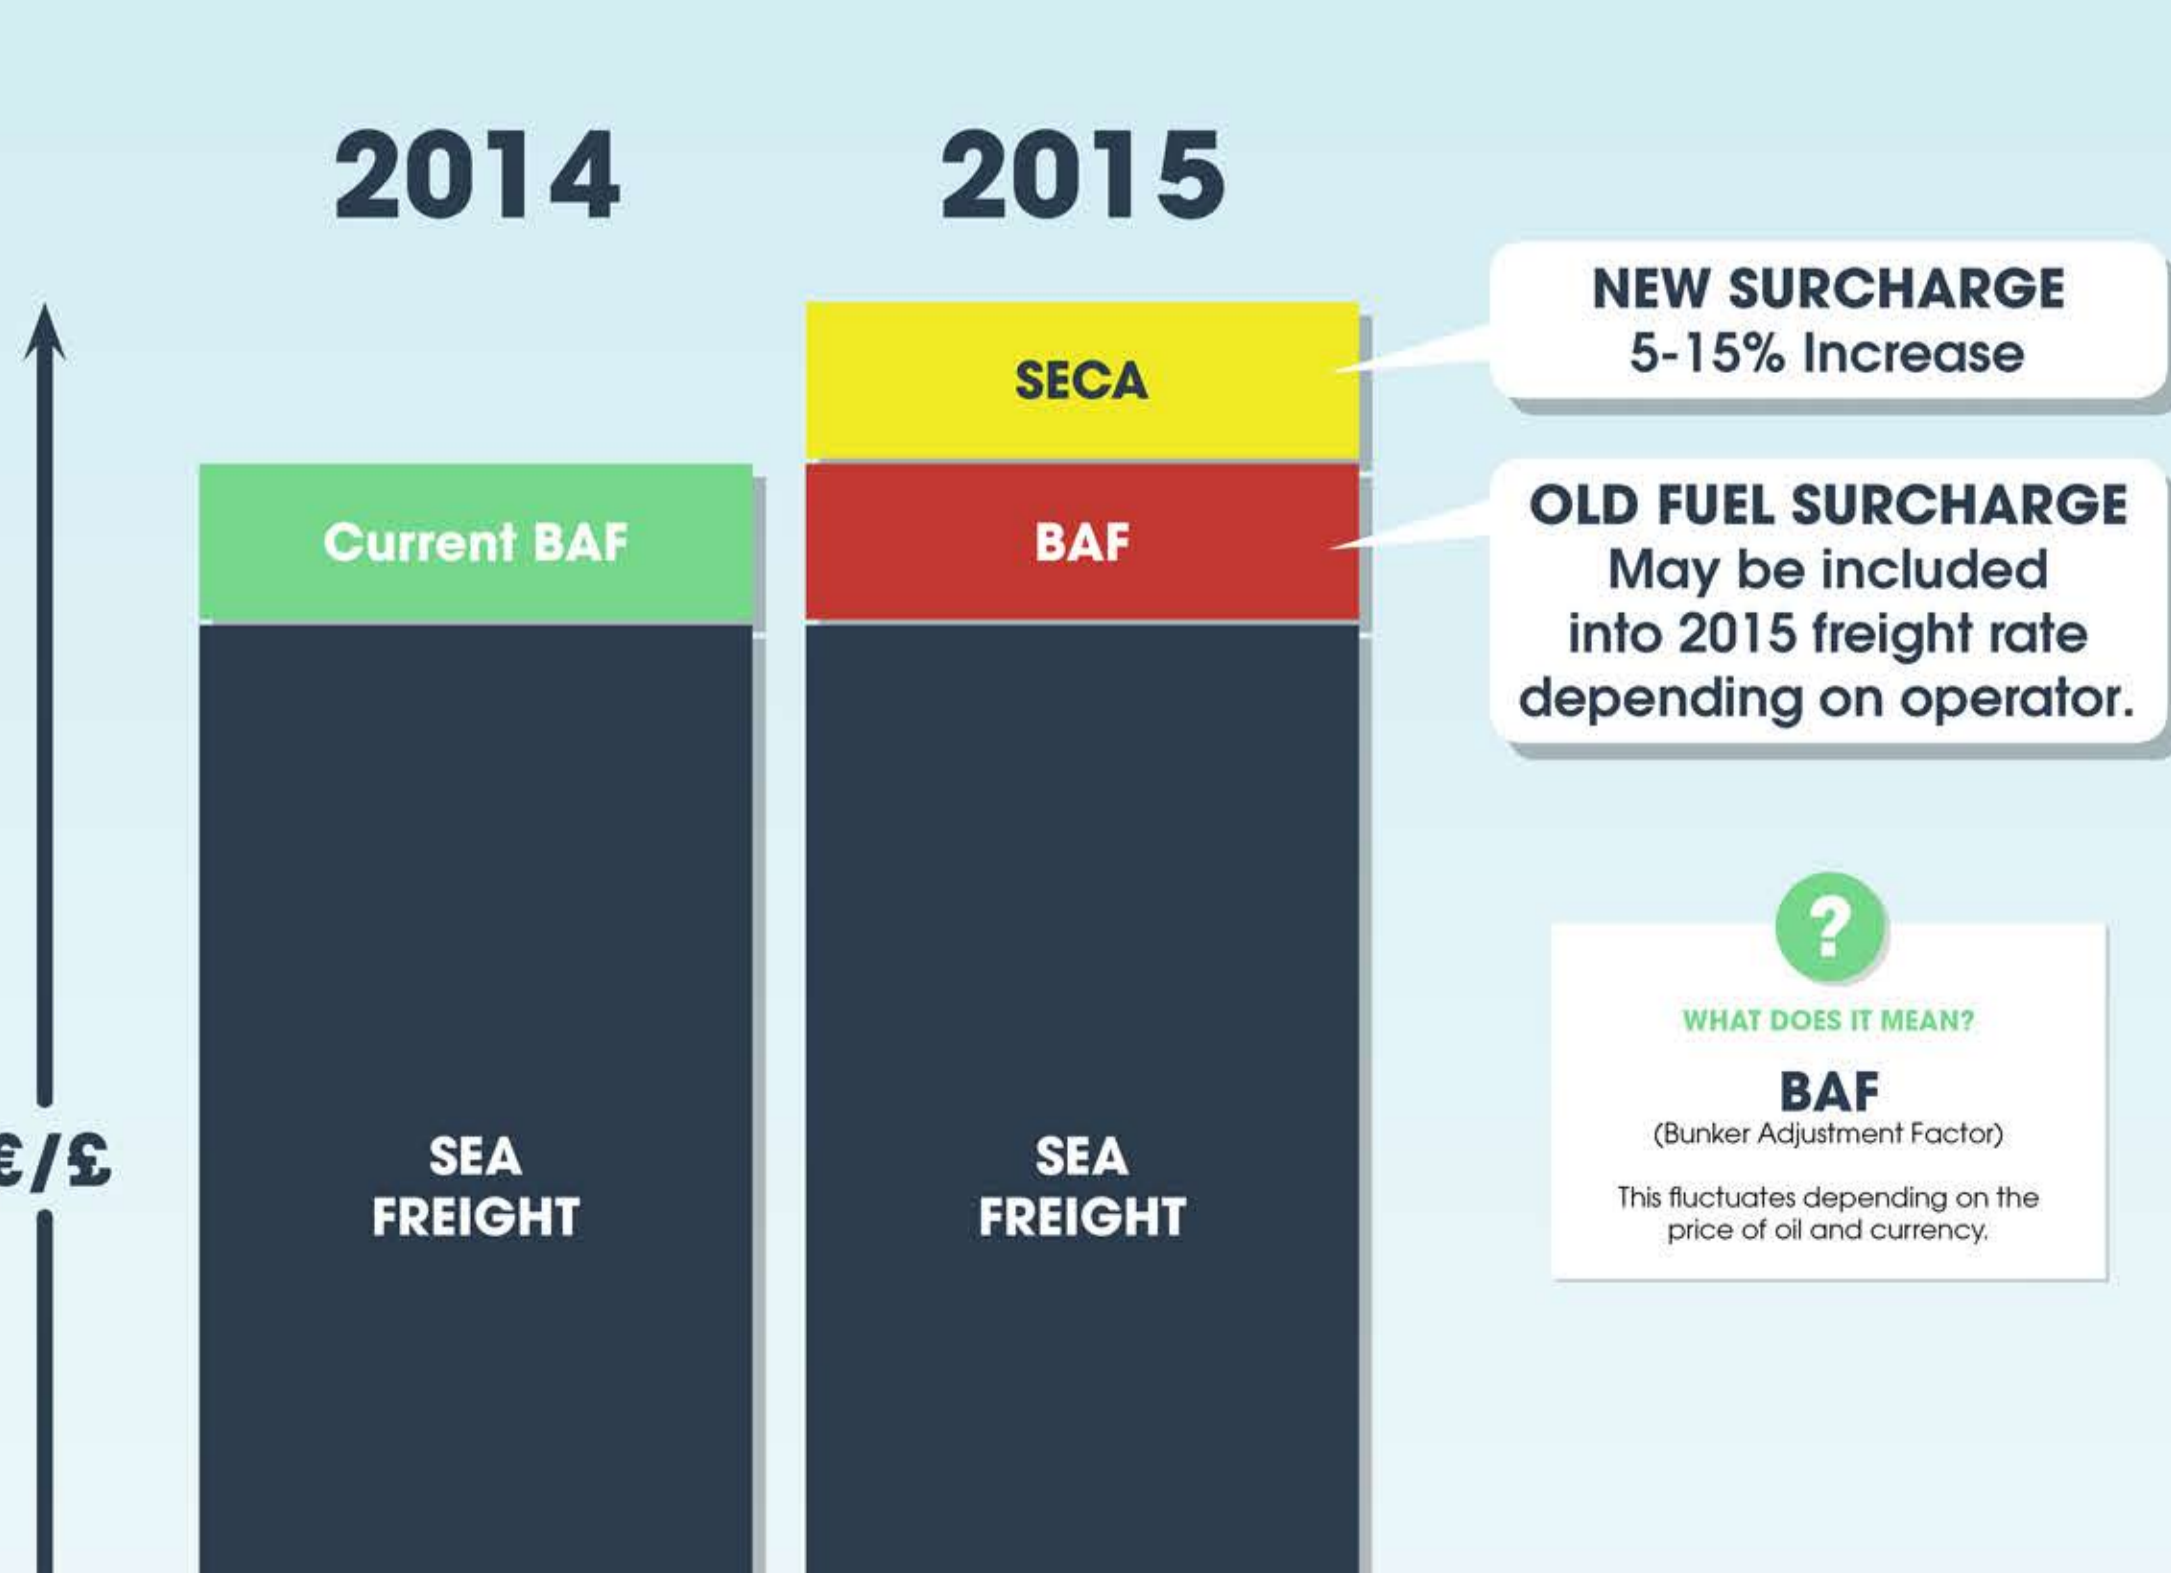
2014

2015

€/£

Current BAF

SEA FREIGHT

SECA

BAF

SEA FREIGHT

NEW SURCHARGE
5-15% Increase

OLD FUEL SURCHARGE
May be included into 2015 freight rate depending on operator.

?

WHAT DOES IT MEAN?

BAF
(Bunker Adjustment Factor)

This fluctuates depending on the price of oil and currency.